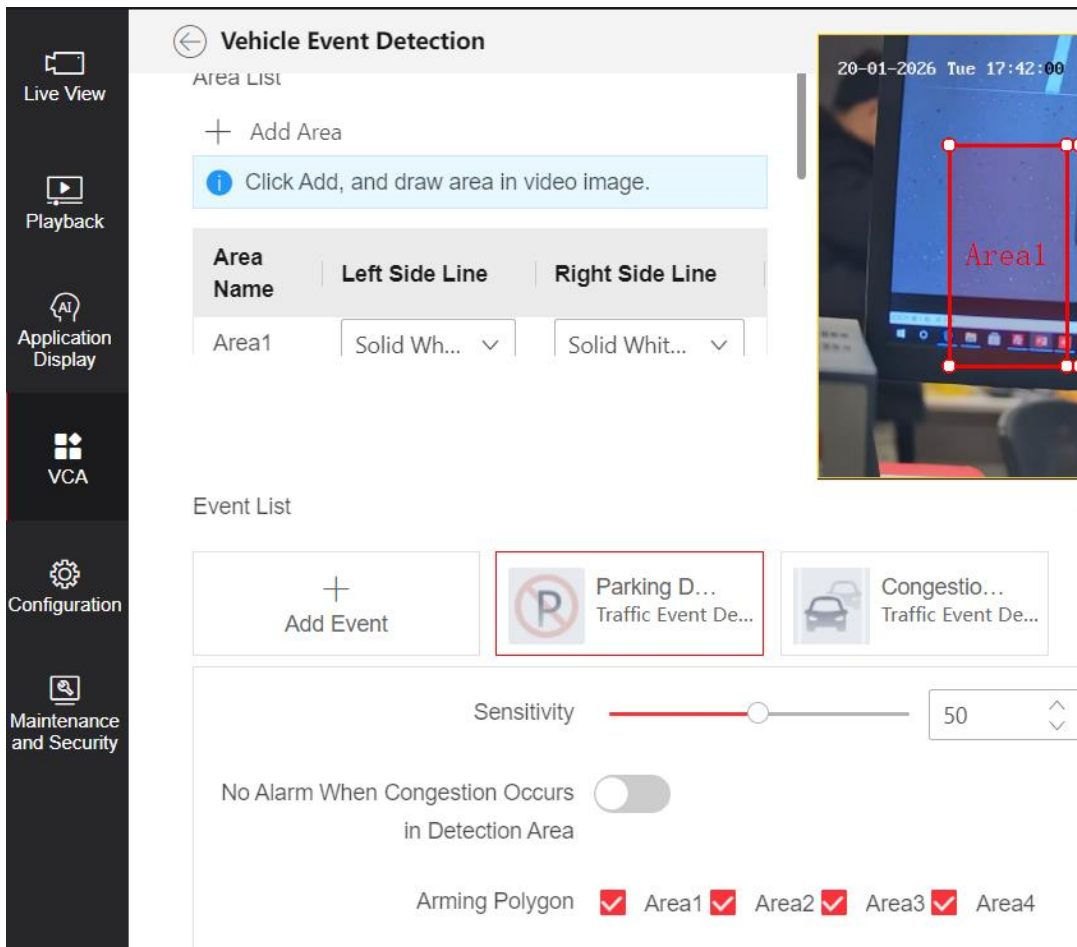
Live View

Playback

Application Display

VCA

Configuration

Maintenance and Security

Vehicle Event Detection

Area List

+ Add Area

Click Add, and draw area in video image.

| Area Name | Left Side Line | Right Side Line |
|---|---|---|
| Area1 | Solid Wh... | Solid Whit... |

20-01-2026 Tue 17:42:00

Area1

Event List

+ Add Event

Parking D... Traffic Event De...

Congestio... Traffic Event De...

Sensitivity 50

No Alarm When Congestion Occurs in Detection Area

Arming Polygon Area1 Area2 Area3 Area4